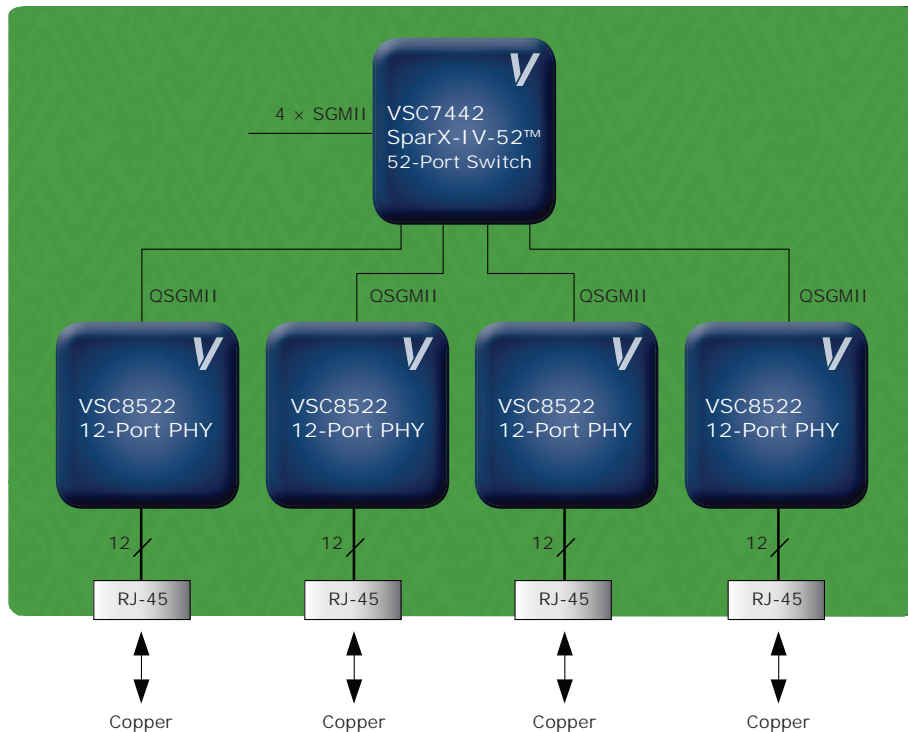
V
4 × SGMII
VSC7442
SparX-IV-52™
52-Port Switch

QSGMII
QSGMII
QSGMII
QSGMII

V
VSC8522
12-Port PHY

V
VSC8522
12-Port PHY

V
VSC8522
12-Port PHY

V
VSC8522
12-Port PHY

12
12
12
12

RJ-45
RJ-45
RJ-45
RJ-45

Copper
Copper
Copper
Copper